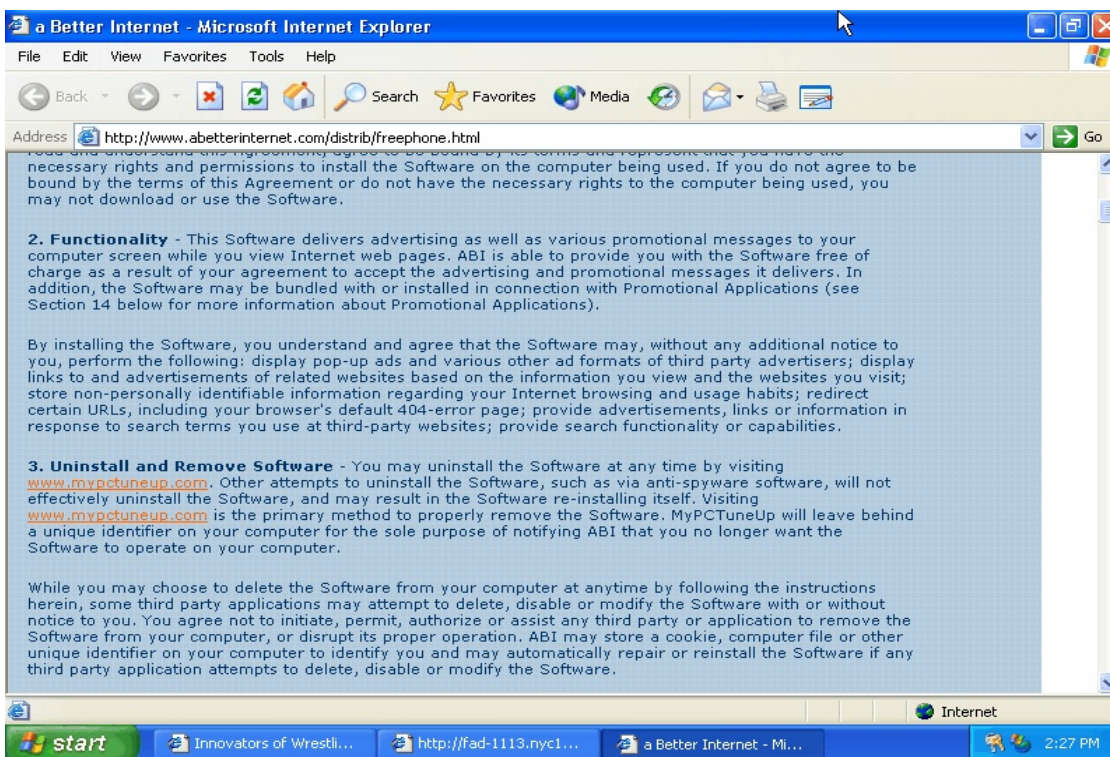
a Better Internet - Microsoft Internet Explorer

File Edit View Favorites Tools Help

Back Search Favorites Media

Address http://www.abetterinternet.com/distrib/freephone.html Go

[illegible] necessary rights and permissions to install the Software on the computer being used. If you do not agree to be bound by the terms of this Agreement or do not have the necessary rights to the computer being used, you may not download or use the Software.

**2. Functionality** - This Software delivers advertising as well as various promotional messages to your computer screen while you view Internet web pages. ABI is able to provide you with the Software free of charge as a result of your agreement to accept the advertising and promotional messages it delivers. In addition, the Software may be bundled with or installed in connection with Promotional Applications (see Section 14 below for more information about Promotional Applications).

By installing the Software, you understand and agree that the Software may, without any additional notice to you, perform the following: display pop-up ads and various other ad formats of third party advertisers; display links to and advertisements of related websites based on the information you view and the websites you visit; store non-personally identifiable information regarding your Internet browsing and usage habits; redirect certain URLs, including your browser's default 404-error page; provide advertisements, links or information in response to search terms you use at third-party websites; provide search functionality or capabilities.

**3. Uninstall and Remove Software** - You may uninstall the Software at any time by visiting www.mypctuneup.com. Other attempts to uninstall the Software, such as via anti-spyware software, will not effectively uninstall the Software, and may result in the Software re-installing itself. Visiting www.mypctuneup.com is the primary method to properly remove the Software. MyPCTuneUp will leave behind a unique identifier on your computer for the sole purpose of notifying ABI that you no longer want the Software to operate on your computer.

While you may choose to delete the Software from your computer at anytime by following the instructions herein, some third party applications may attempt to delete, disable or modify the Software with or without notice to you. You agree not to initiate, permit, authorize or assist any third party or application to remove the Software from your computer, or disrupt its proper operation. ABI may store a cookie, computer file or other unique identifier on your computer to identify you and may automatically repair or reinstall the Software if any third party application attempts to delete, disable or modify the Software.

Internet

start Innovators of Wrestli... http://fad-1113.nyc1... a Better Internet - Mi... 2:27 PM